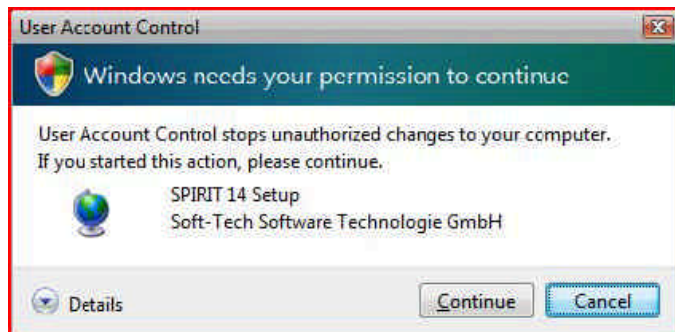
User Account Control

Windows needs your permission to continue

User Account Control stops unauthorized changes to your computer.
If you started this action, please continue.

SPIRIT 14 Setup
Soft-Tech Software Technologie GmbH

Details

Continue

Cancel